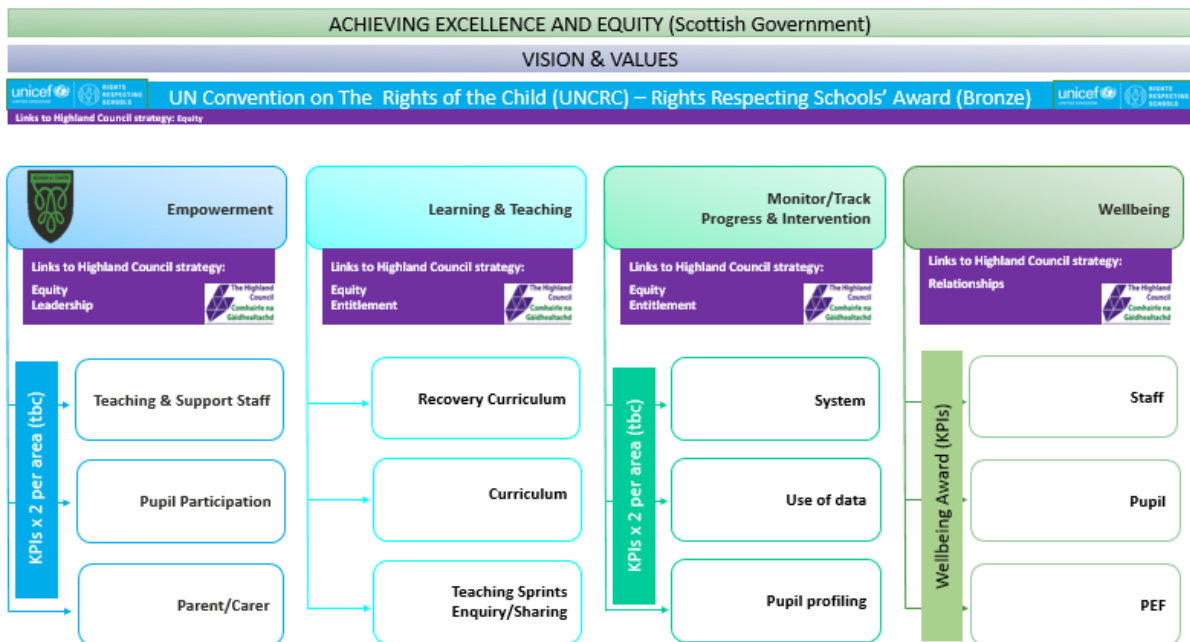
ACHIEVING EXCELLENCE AND EQUITY (Scottish Government)

VISION & VALUES

unicef RIGHTS RESPECTING SCHOOLS UN Convention on The Rights of the Child (UNCRC) – Rights Respecting Schools' Award (Bronze) unicef RIGHTS RESPECTING SCHOOLS

Links to Highland Council strategy: Equity

Empowerment

Links to Highland Council strategy:
Equity
Leadership

The Highland Council Comhairle na Gàidhealtachd

KPIs x 2 per area (tbc)

Teaching & Support Staff

Pupil Participation

Parent/Carer

Learning & Teaching

Links to Highland Council strategy:
Equity
Entitlement

The Highland Council Comhairle na Gàidhealtachd

Recovery Curriculum

Curriculum

Teaching Sprints Enquiry/Sharing

Monitor/Track Progress & Intervention

Links to Highland Council strategy:
Equity
Entitlement

The Highland Council Comhairle na Gàidhealtachd

KPIs x 2 per area (tbc)

System

Use of data

Pupil profiling

Wellbeing

Links to Highland Council strategy:
Relationships

The Highland Council Comhairle na Gàidhealtachd

Wellbeing Award (KPIs)

Staff

Pupil

PEF